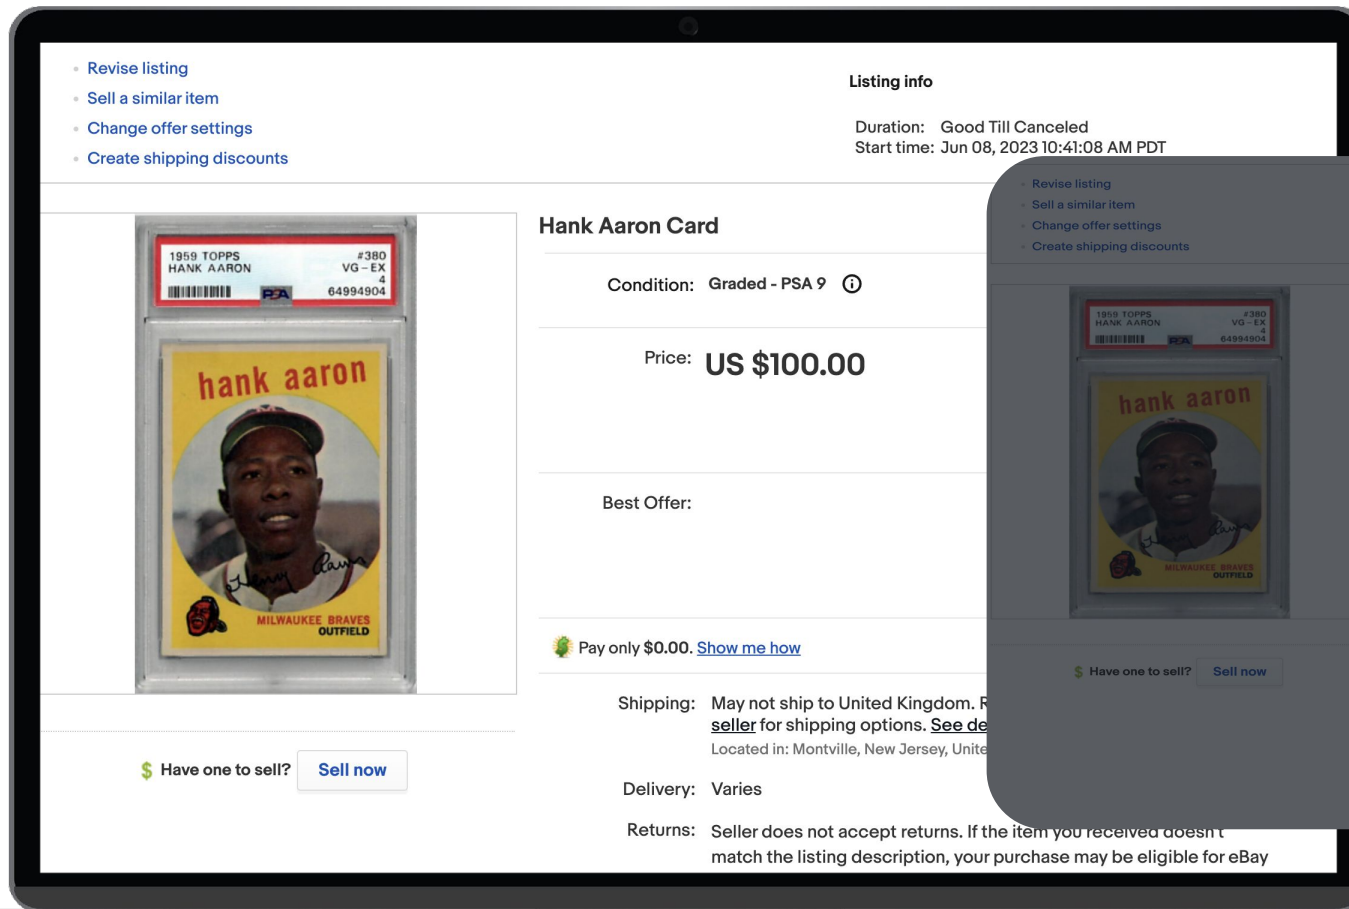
Revise listing
Sell a similar item
Change offer settings
Create shipping discounts

Listing info

Duration: Good Till Canceled
Start time: Jun 08, 2023 10:41:08 AM PDT

1959 TOPPS
HANK AARON
#380
VG - EX
4
64994904
PSA

hank aaron
MILWAUKEE BRAVES
OUTFIELD

Hank Aaron Card

Condition: Graded - PSA 9

Price: US $100.00

Best Offer:

Pay only $0.00. Show me how

Shipping: May not ship to United Kingdom. R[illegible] seller for shipping options. See de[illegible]
Located in: Montville, New Jersey, Unite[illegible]

Delivery: Varies

Returns: Seller does not accept returns. If the item you received doesn't match the listing description, your purchase may be eligible for eBay

$ Have one to sell? Sell now

Revise listing
Sell a similar item
Change offer settings
Create shipping discounts

1959 TOPPS
HANK AARON
#380
VG - EX
4
64994904
PSA

hank aaron
MILWAUKEE BRAVES
OUTFIELD

$ Have one to sell? Sell now